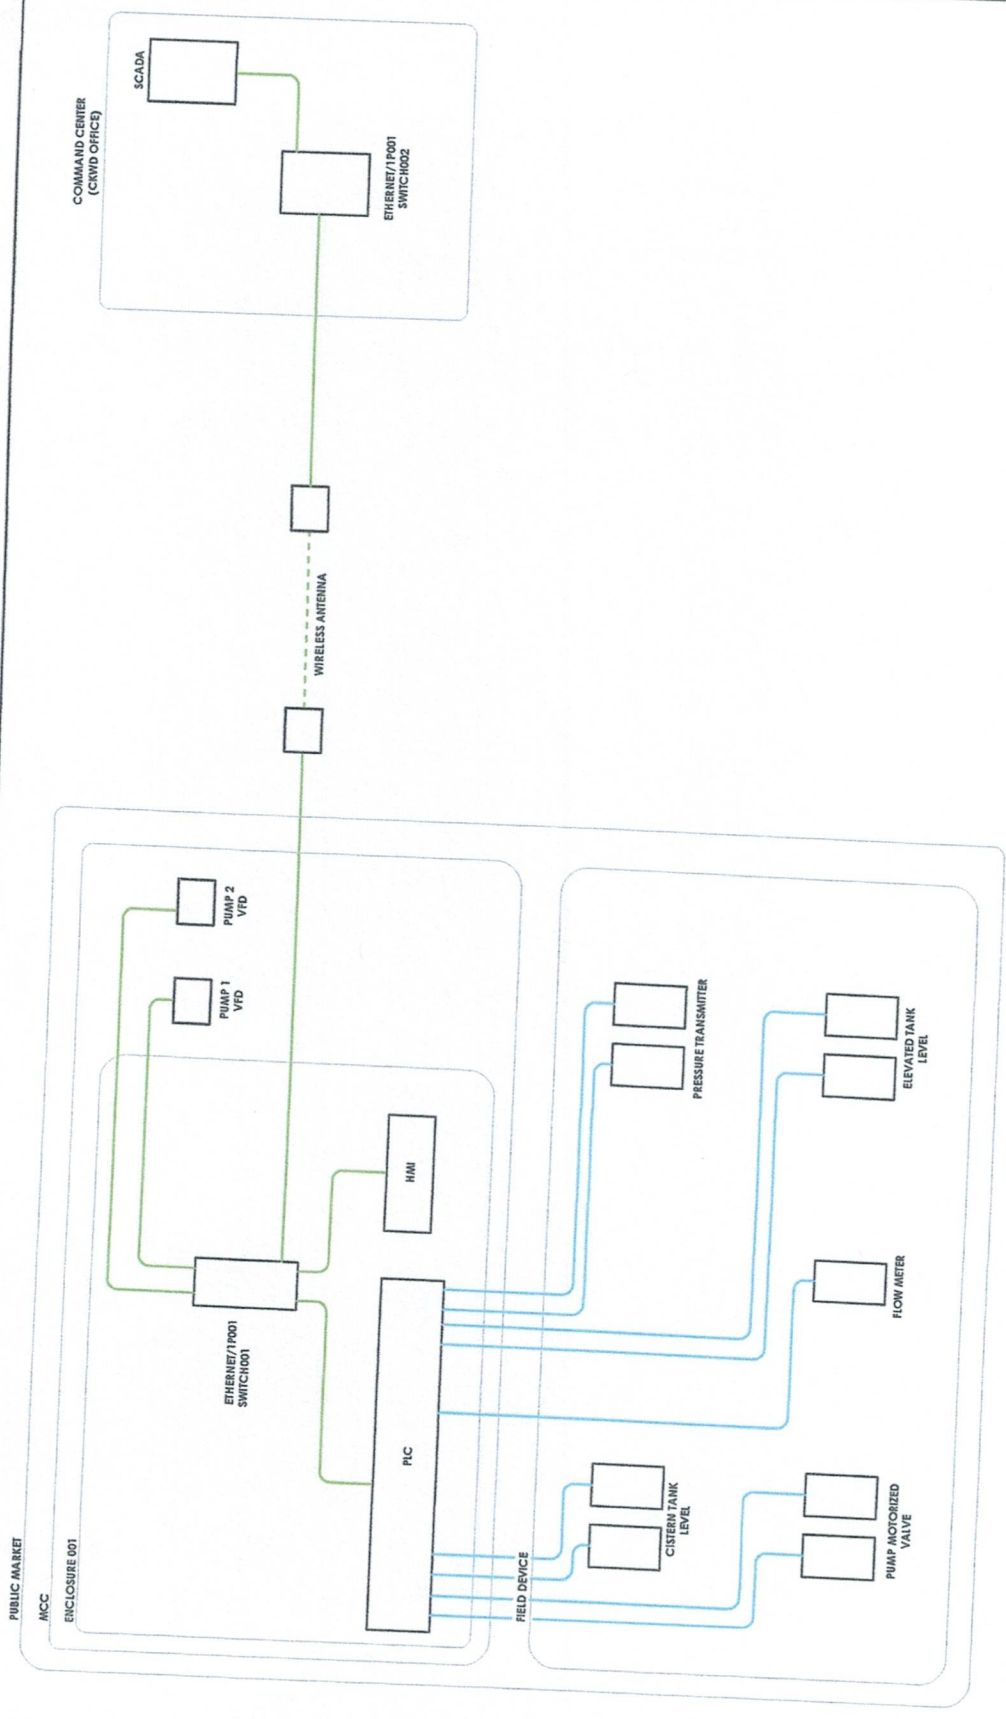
COMMAND CENTER
(CKWD OFFICE)

SCADA

ETHERNET/1P001
SWITCH002

WIRELESS ANTENNA

PUBLIC MARKET

MCC

ENCLOSURE 001

PUMP 2
VFD

PUMP 1
VFD

HMI

ETHERNET/1P001
SWITCH001

PLC

FIELD DEVICE

PRESSURE TRANSMITTER

ELEVATED TANK
LEVEL

FLOW METER

CISTERN TANK
LEVEL

PUMP MOTORIZED
VALVE